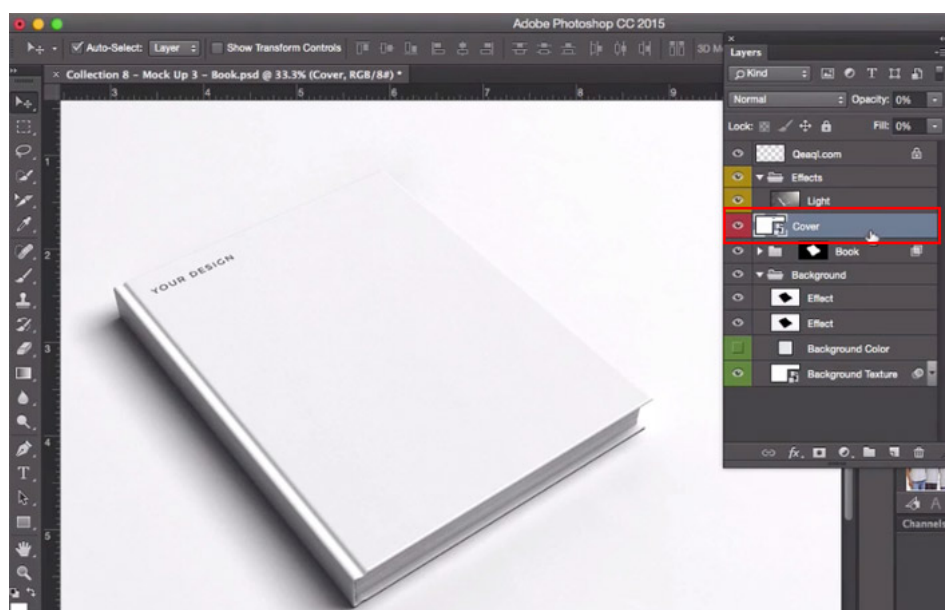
Adobe Photoshop CC 2015

Auto-Select: Layer

Show Transform Controls

3D M

Collection 8 - Mock Up 3 - Book.psd @ 33.3% (Cover, RGB/8#) *

3 4 5 6 7 8 9

1 2 3 4 5

YOUR DESIGN

Layers

Kind

Normal

Opacity: 0%

Lock:

Fill: 0%

Qeaql.com

Effects

Light

Cover

Book

Background

Effect

Effect

Background Color

Background Texture

Channels